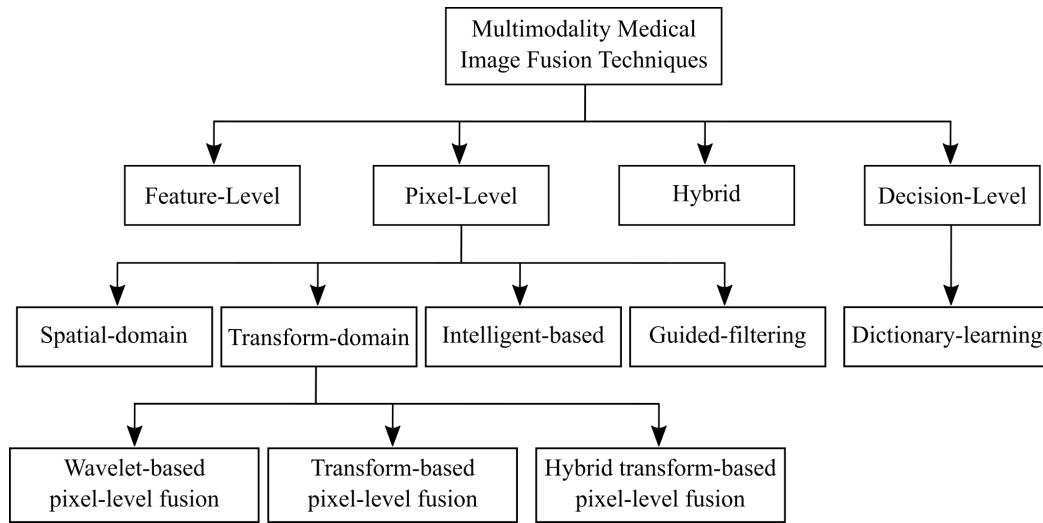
Multimodality Medical Image Fusion Techniques

Feature-Level

Pixel-Level

Hybrid

Decision-Level

Spatial-domain

Transform-domain

Intelligent-based

Guided-filtering

Dictionary-learning

Wavelet-based pixel-level fusion

Transform-based pixel-level fusion

Hybrid transform-based pixel-level fusion